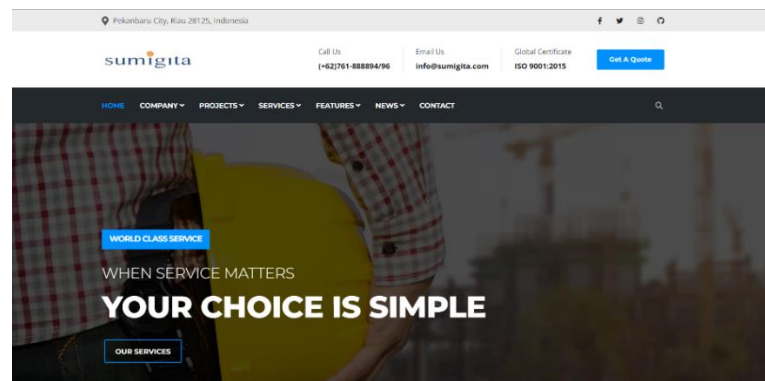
Pekanbaru City, Riau 28125, Indonesia

sumigita

Call Us
(+62)761-888894/96

Email Us
info@sumigita.com

Global Certificate
ISO 9001:2015

Get A Quote

HOME COMPANY PROJECTS SERVICES FEATURES NEWS CONTACT

WORLD CLASS SERVICE

WHEN SERVICE MATTERS

YOUR CHOICE IS SIMPLE

OUR SERVICES